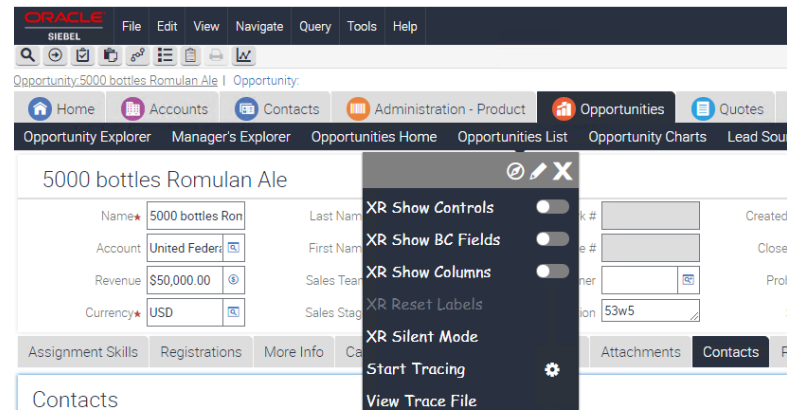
ORACLE SIEBEL
File Edit View Navigate Query Tools Help
Opportunity:5000 bottles Romulan Ale | Opportunity:
Home Accounts Contacts Administration - Product Opportunities Quotes
Opportunity Explorer Manager's Explorer Opportunities Home Opportunities List Opportunity Charts Lead Sou
5000 bottles Romulan Ale
Name* 5000 bottles Rom
Account United Federa
Revenue $50,000.00
Currency* USD
Last Nam
First Nam
Sales Tea
Sales Stag
k #
e #
ner
ion 53w5
Created
Close
Prob
XR Show Controls
XR Show BC Fields
XR Show Columns
XR Reset Labels
XR Silent Mode
Start Tracing
View Trace File
Assignment Skills Registrations More Info Ca Attachments Contacts
Contacts